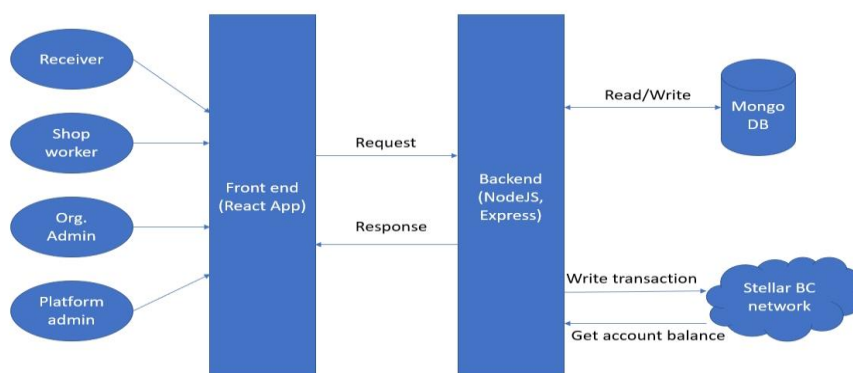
Receiver

Shop worker

Org. Admin

Platform admin

Front end (React App)

Request

Response

Backend (NodeJS, Express)

Read/Write

Mongo DB

Write transaction

Stellar BC network

Get account balance